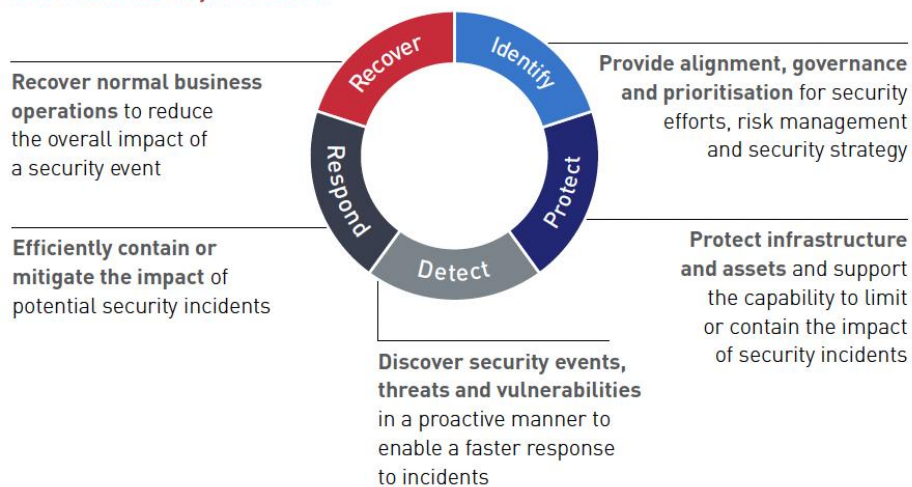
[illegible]

Recover

Identify

Protect

Detect

Respond

Recover normal business operations to reduce the overall impact of a security event

Provide alignment, governance and prioritisation for security efforts, risk management and security strategy

Efficiently contain or mitigate the impact of potential security incidents

Protect infrastructure and assets and support the capability to limit or contain the impact of security incidents

Discover security events, threats and vulnerabilities in a proactive manner to enable a faster response to incidents